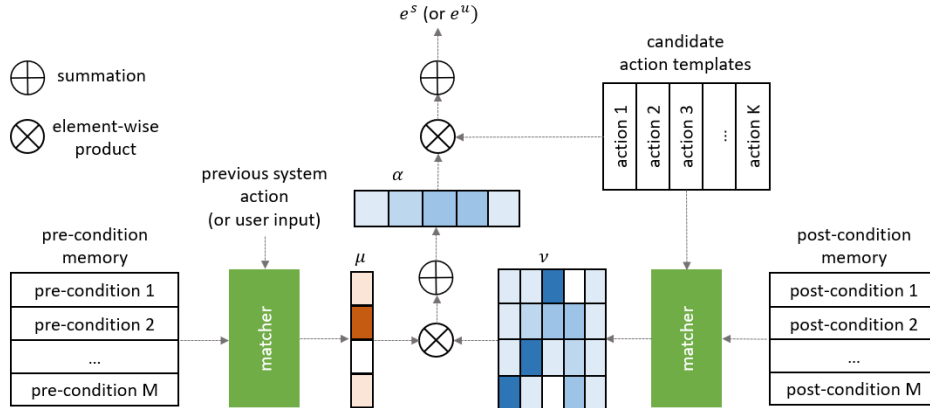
$e^s$ (or $e^u$)

summation

element-wise product

candidate action templates

action 1
action 2
action 3
...
action K

previous system action (or user input)

$\alpha$

pre-condition memory

pre-condition 1
pre-condition 2
...
pre-condition M

matcher

$\mu$

$\nu$

matcher

post-condition memory

post-condition 1
post-condition 2
...
post-condition M